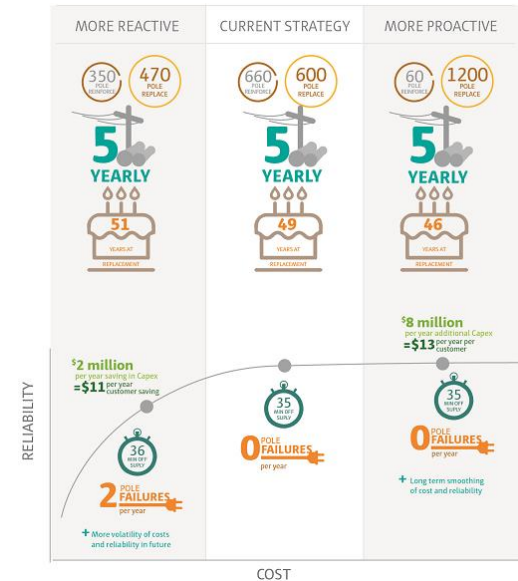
MORE REACTIVE

350 POLE REINFORCE

470 POLE REPLACE

5 YEARLY

51 YEARS AT REPLACEMENT

$2 million per year saving in Capex =$11 per year customer saving

36 MIN OFF SUPPLY

2 POLE FAILURES per year

+ More volatility of costs and reliability in future

CURRENT STRATEGY

660 POLE REINFORCE

600 POLE REPLACE

5 YEARLY

49 YEARS AT REPLACEMENT

35 MIN OFF SUPPLY

0 POLE FAILURES per year

MORE PROACTIVE

60 POLE REINFORCE

1200 POLE REPLACE

5 YEARLY

46 YEARS AT REPLACEMENT

$8 million per year additional Capex =$13 per year per customer

35 MIN OFF SUPPLY

0 POLE FAILURES per year

+ Long term smoothing of cost and reliability

RELIABILITY

COST